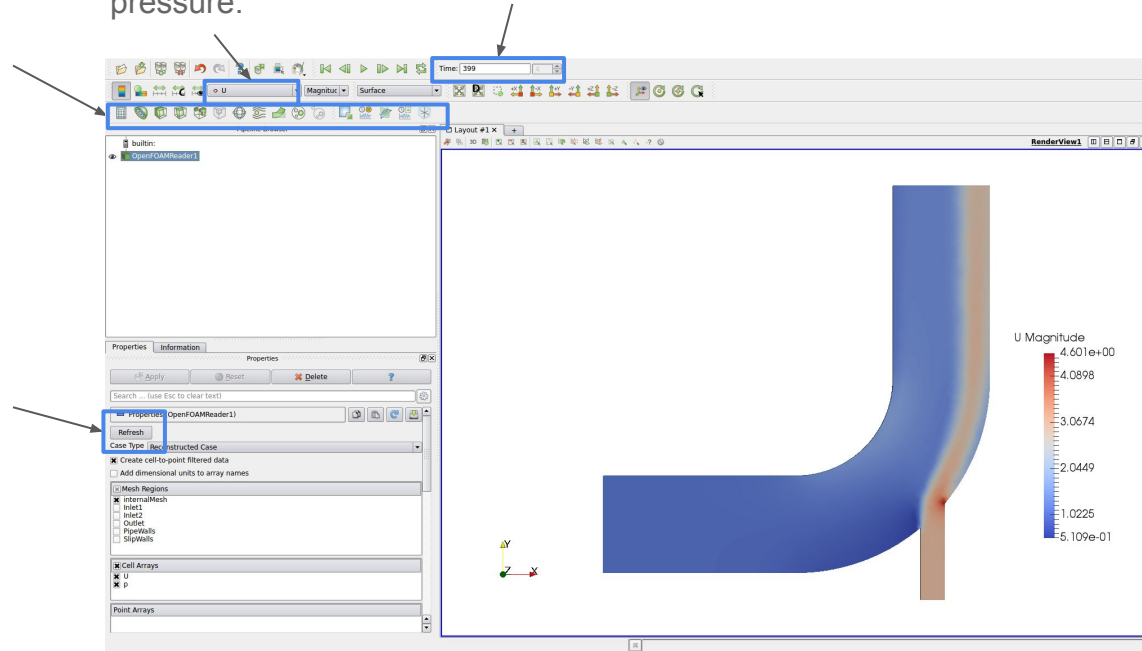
pressure.

Time: 399

U

Magnitude

Surface

Pipeline Browser

builtin:

OpenFOAMReader1

Layout #1 ×

+

RenderView1

Properties

Information

Properties

Apply

Reset

Delete

?

Search ... (use Esc to clear text)

Properties (OpenFOAMReader1)

Refresh

Case Type

Reconstructed Case

Create cell-to-point filtered data

Add dimensional units to array names

Mesh Regions

internalMesh

Inlet1

Inlet2

Outlet

PipeWalls

SlipWalls

Cell Arrays

U

p

Point Arrays

U Magnitude

4.601e+00

4.0898

3.0674

2.0449

1.0225

5.109e-01

Y

Z

X